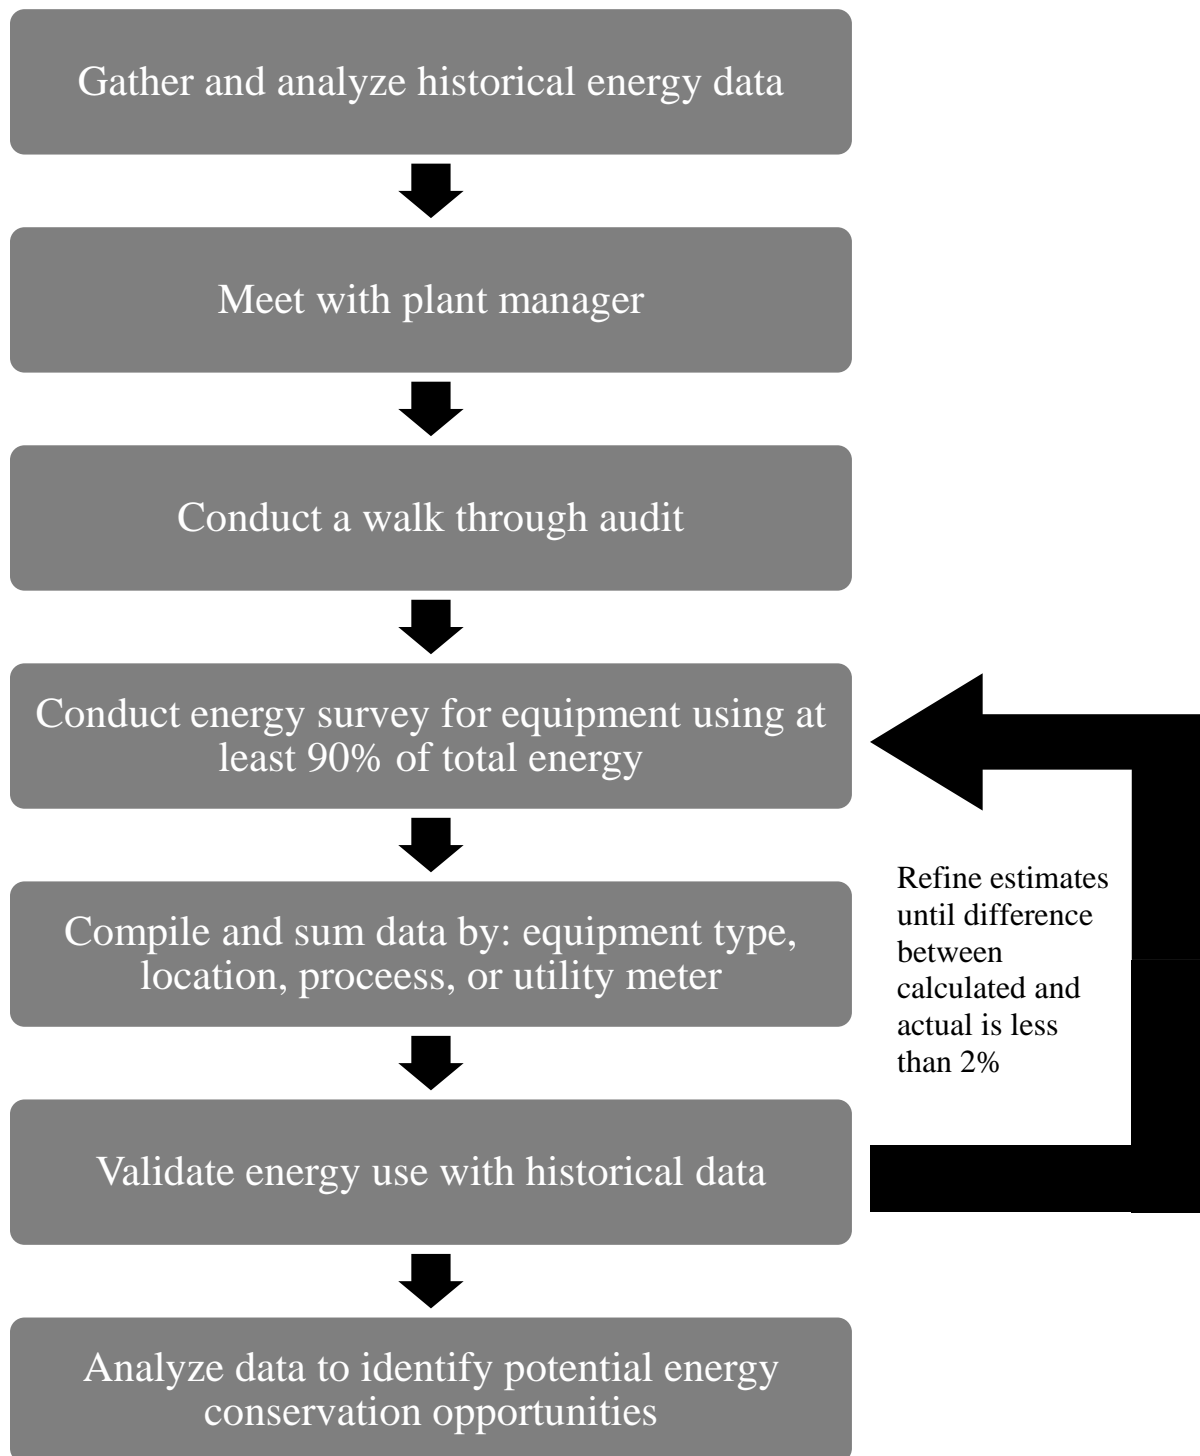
Gather and analyze historical energy data

Meet with plant manager

Conduct a walk through audit

Conduct energy survey for equipment using at least 90% of total energy

Compile and sum data by: equipment type, location, proceess, or utility meter

Validate energy use with historical data

Analyze data to identify potential energy conservation opportunities

Refine estimates until difference between calculated and actual is less than 2%